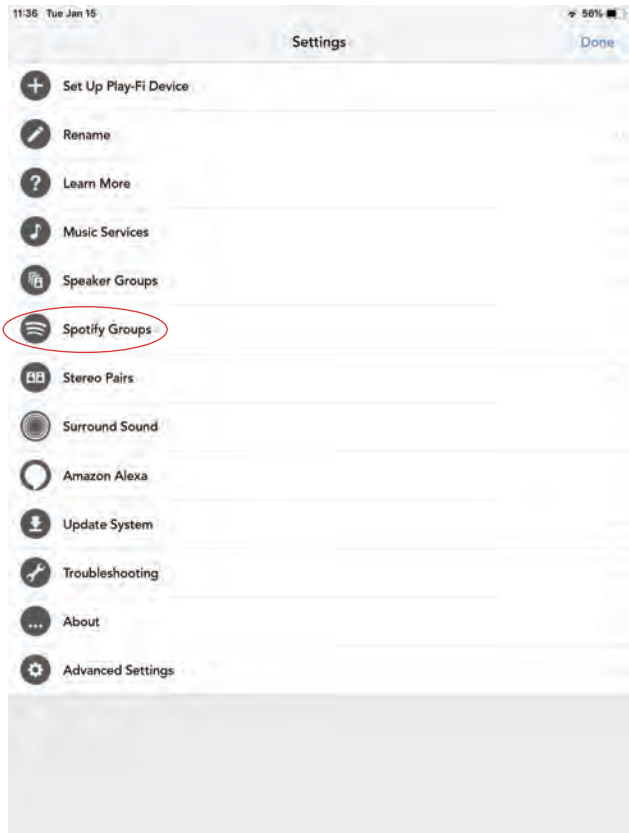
11:36 Tue Jan 15

56%

Settings

Done

Set Up Play-Fi Device

Rename

Learn More

Music Services

Speaker Groups

Spotify Groups

Stereo Pairs

Surround Sound

Amazon Alexa

Update System

Troubleshooting

About

Advanced Settings